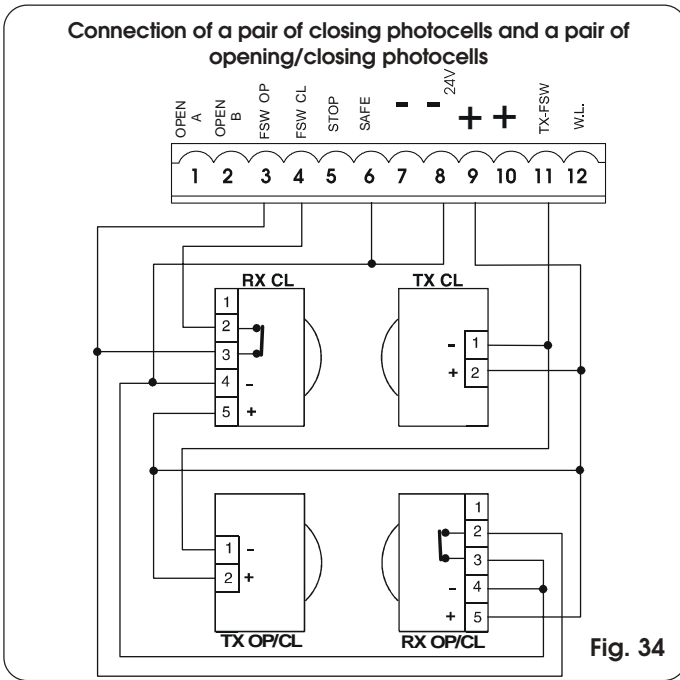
Connection of a pair of closing photocells and a pair of opening/closing photocells

OPEN A
OPEN B
FSW OP
FSW CL
STOP
SAFE
-
-
24V
+
+
TX-FSW
W.L.

1 2 3 4 5 6 7 8 9 10 11 12

RX CL
1
2
3
4 -
5 +

TX CL
- 1
+ 2

TX OP/CL
1 -
2 +

RX OP/CL
1
2
3
- 4
+ 5

Fig. 34